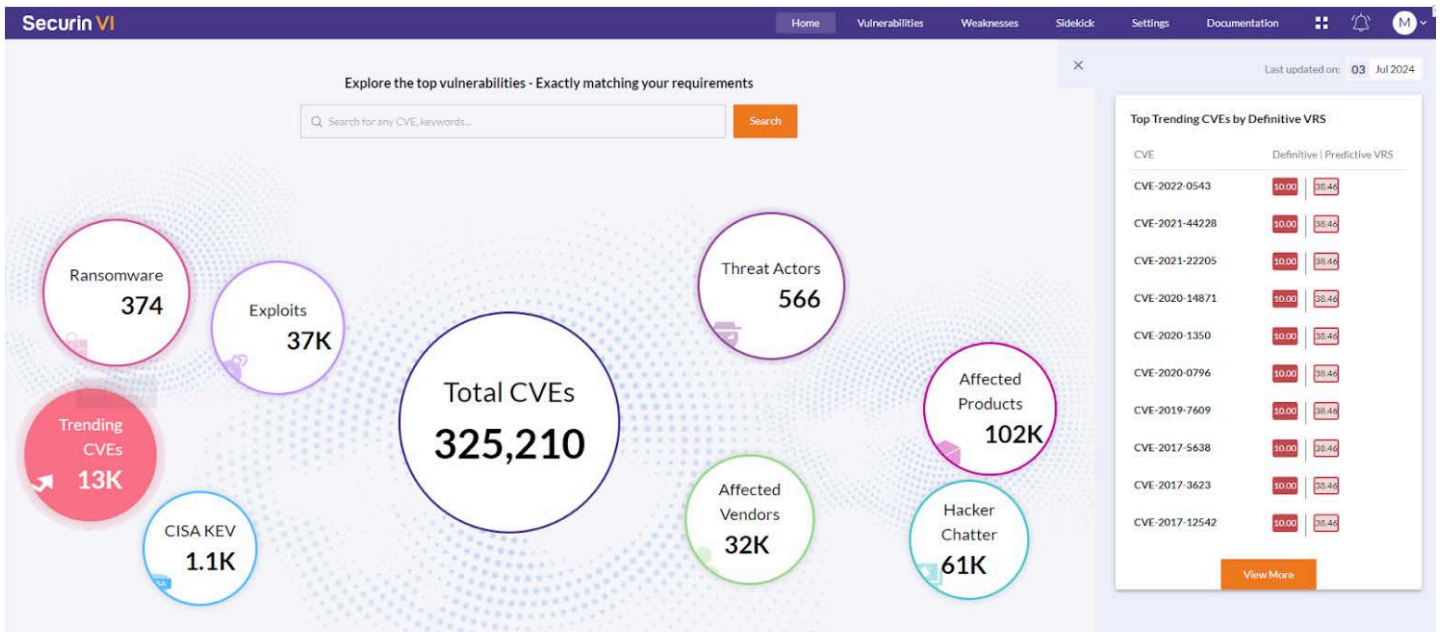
Securin VI

Home Vulnerabilities Weaknesses Sidekick Settings Documentation M

Explore the top vulnerabilities - Exactly matching your requirements

Search for any CVE, keywords...

Search

×

Last updated on: 03 Jul 2024

Ransomware 374

Exploits 37K

Trending CVEs 13K

CISA KEV 1.1K

Total CVEs 325,210

Threat Actors 566

Affected Products 102K

Affected Vendors 32K

Hacker Chatter 61K

Top Trending CVEs by Definitive VRS

| CVE | Definitive \| Predictive VRS |
|---|---|
| CVE-2022-0543 | 10.00 \| 38.46 |
| CVE-2021-44228 | 10.00 \| 38.46 |
| CVE-2021-22205 | 10.00 \| 38.46 |
| CVE-2020-14871 | 10.00 \| 38.46 |
| CVE-2020-1350 | 10.00 \| 38.46 |
| CVE-2020-0796 | 10.00 \| 38.46 |
| CVE-2019-7609 | 10.00 \| 38.46 |
| CVE-2017-5638 | 10.00 \| 38.46 |
| CVE-2017-3623 | 10.00 \| 38.46 |
| CVE-2017-12542 | 10.00 \| 38.46 |

View More